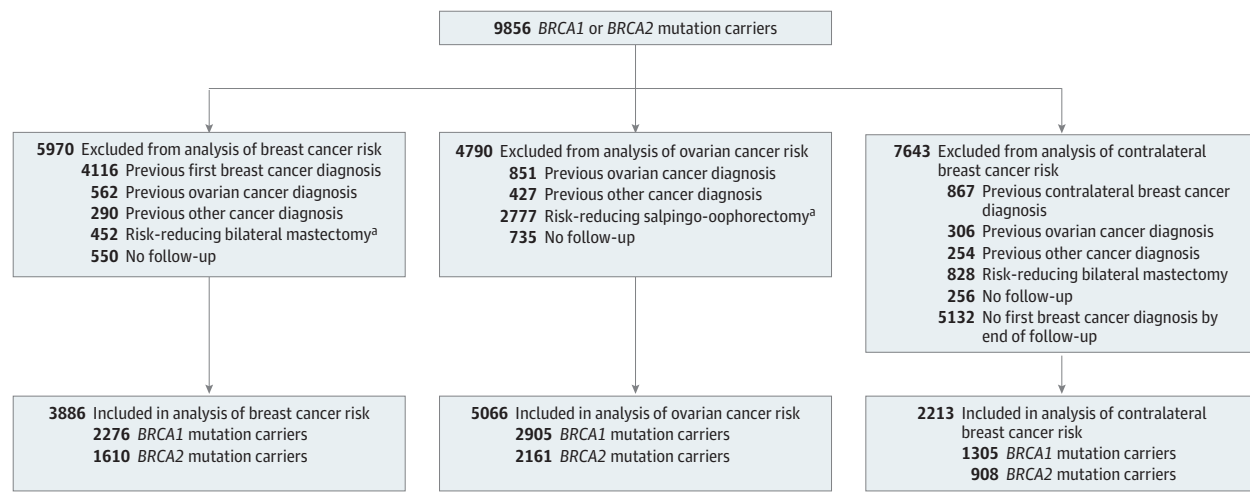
9856 BRCA1 or BRCA2 mutation carriers

5970 Excluded from analysis of breast cancer risk
4116 Previous first breast cancer diagnosis
562 Previous ovarian cancer diagnosis
290 Previous other cancer diagnosis
452 Risk-reducing bilateral mastectomy$^a$
550 No follow-up

4790 Excluded from analysis of ovarian cancer risk
851 Previous ovarian cancer diagnosis
427 Previous other cancer diagnosis
2777 Risk-reducing salpingo-oophorectomy$^a$
735 No follow-up

7643 Excluded from analysis of contralateral breast cancer risk
867 Previous contralateral breast cancer diagnosis
306 Previous ovarian cancer diagnosis
254 Previous other cancer diagnosis
828 Risk-reducing bilateral mastectomy
256 No follow-up
5132 No first breast cancer diagnosis by end of follow-up

3886 Included in analysis of breast cancer risk
2276 BRCA1 mutation carriers
1610 BRCA2 mutation carriers

5066 Included in analysis of ovarian cancer risk
2905 BRCA1 mutation carriers
2161 BRCA2 mutation carriers

2213 Included in analysis of contralateral breast cancer risk
1305 BRCA1 mutation carriers
908 BRCA2 mutation carriers